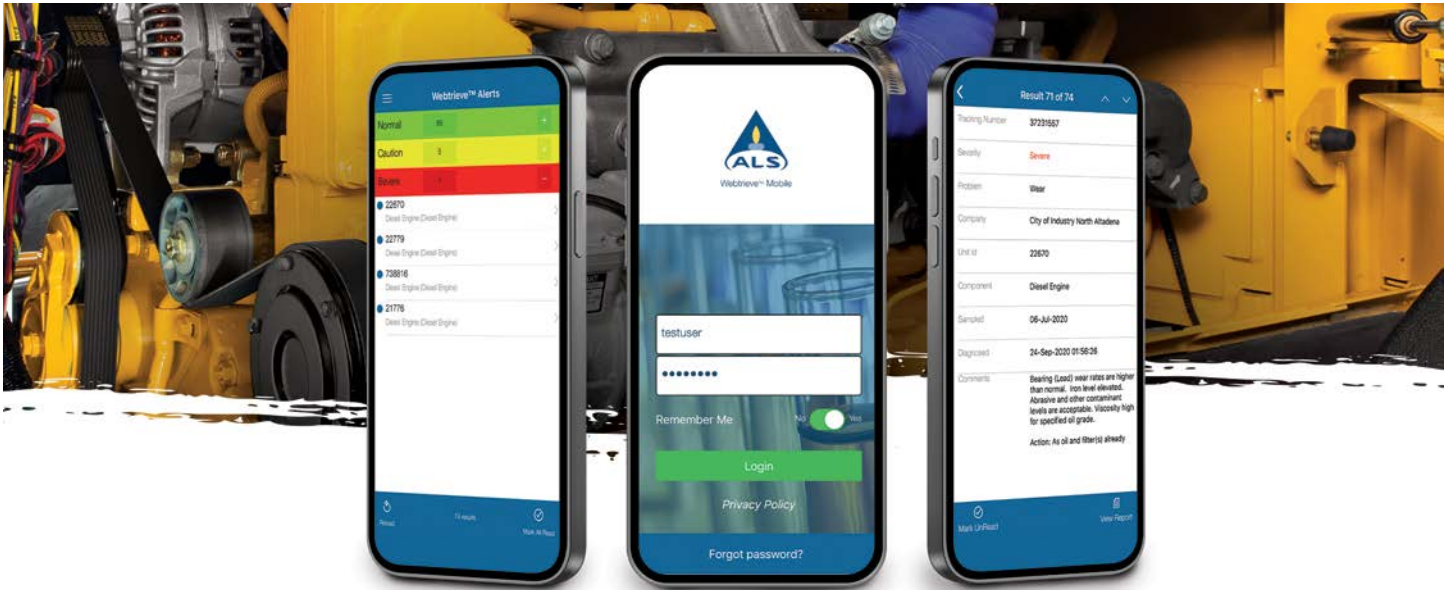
Webtrieve™ Alerts

Normal 85

Caution 9

Severe 1

22670
Diesel Engine (Diesel Engine)

22779
Diesel Engine (Diesel Engine)

738816
Diesel Engine (Diesel Engine)

21776
Diesel Engine (Diesel Engine)

Reload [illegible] Mark All Read

ALS
Webtrieve™ Mobile

testuser

••••••••

Remember Me No Yes

Login

Privacy Policy

Forgot password?

Result 71 of 74

| Tracking Number | 37231557 |
|---|---|
| Severity | Severe |
| Problem | Wear |
| Company | City of Industry North Altadena |
| Unit id | 22670 |
| Component | Diesel Engine |
| Sampled | 06-Jul-2020 |
| Diagnosed | 24-Sep-2020 01:56:26 |
| Comments | Bearing (Lead) wear rates are higher than normal. Iron level elevated. Abrasive and other contaminant levels are acceptable. Viscosity high for specified oil grade. Action: As oil and filter(s) already |

Mark UnRead View Report